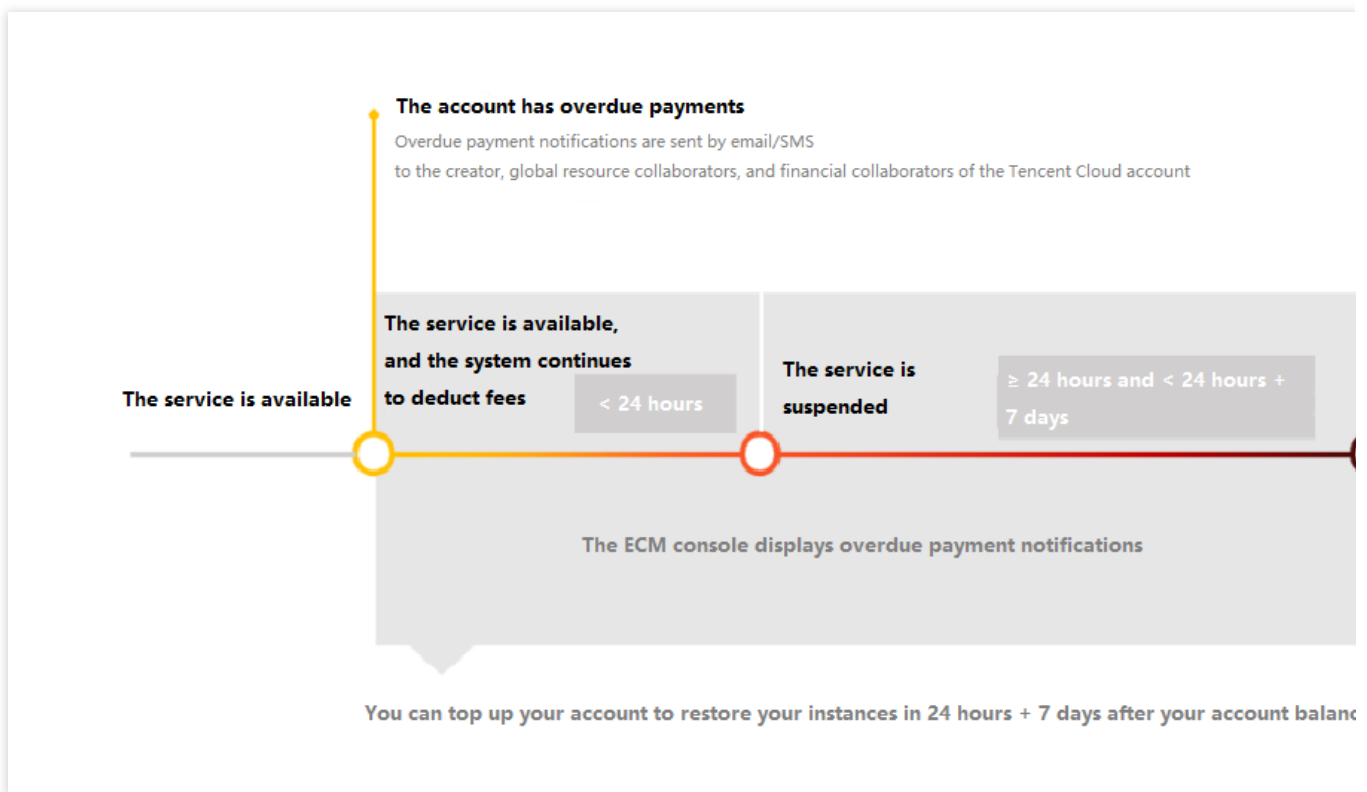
The account has overdue payments

Overdue payment notifications are sent by email/SMS to the creator, global resource collaborators, and financial collaborators of the Tencent Cloud account

The service is available

The service is available, and the system continues to deduct fees

< 24 hours

The service is suspended

≥ 24 hours and < 24 hours + 7 days

The ECM console displays overdue payment notifications

You can top up your account to restore your instances in 24 hours + 7 days after your account balan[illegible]